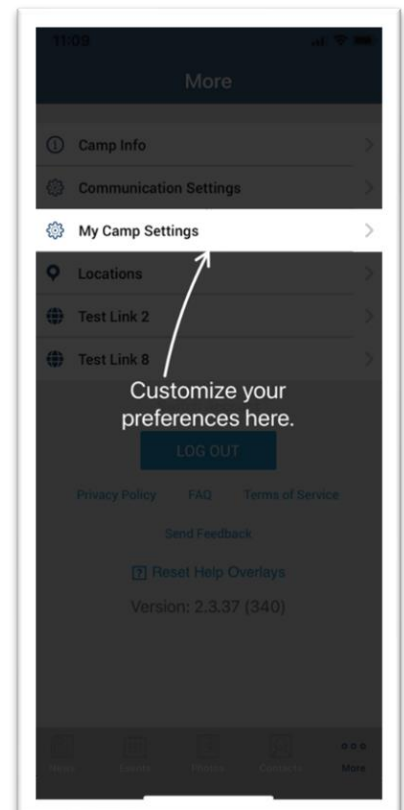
11:09

More

Camp Info

Communication Settings

My Camp Settings

Locations

Test Link 2

Test Link 8

Customize your preferences here.

LOG OUT

Privacy Policy FAQ Terms of Service

Send Feedback

Reset Help Overlays

Version: 2.3.37 (340)

News Events Photos Contacts More